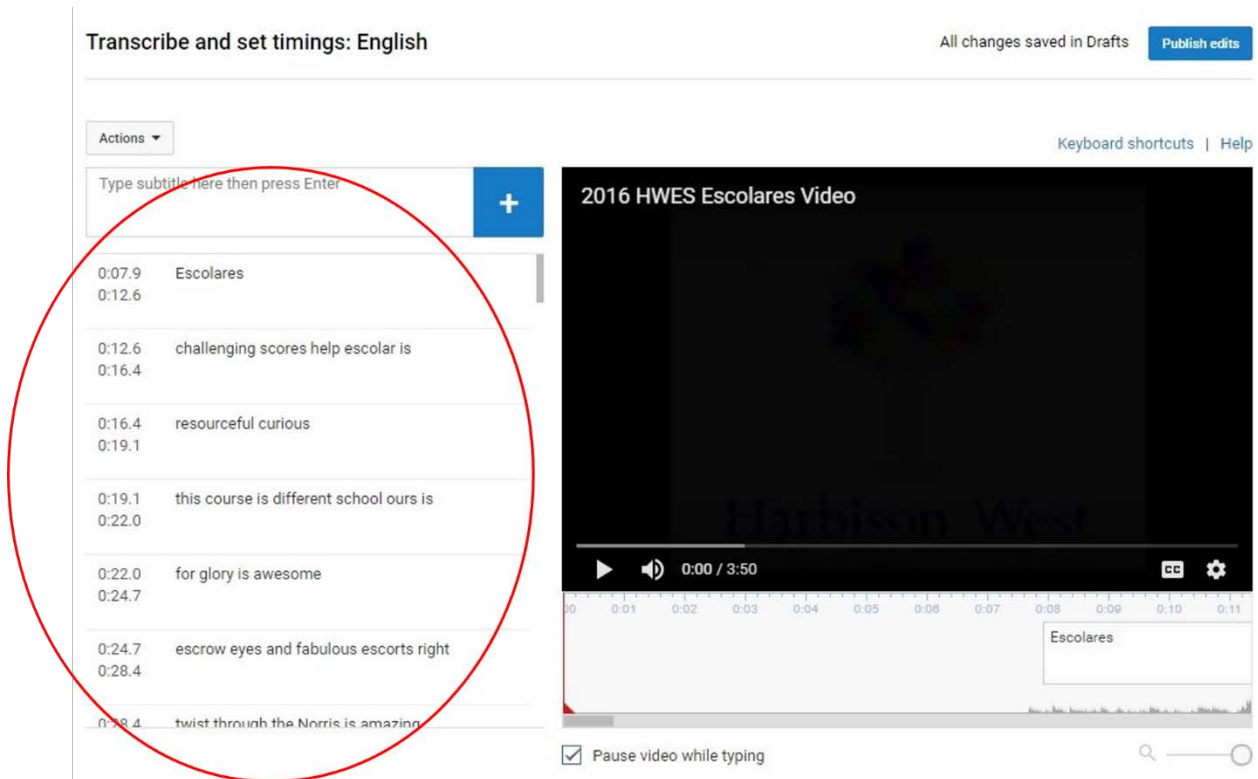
Transcribe and set timings: English

All changes saved in Drafts

Publish edits

Actions

Keyboard shortcuts | Help

Type subtitle here then press Enter

+

0:07.9
0:12.6
Escolares

0:12.6
0:16.4
challenging scores help escolar is

0:16.4
0:19.1
resourceful curious

0:19.1
0:22.0
this course is different school ours is

0:22.0
0:24.7
for glory is awesome

0:24.7
0:28.4
escrow eyes and fabulous escorts right

0:28.4
twist through the Norris is amazing

2016 HWES Escolares Video

Harbison West

0:00 / 3:50

CC

00 0:01 0:02 0:03 0:04 0:05 0:06 0:07 0:08 0:09 0:10 0:11

Escolares

Pause video while typing